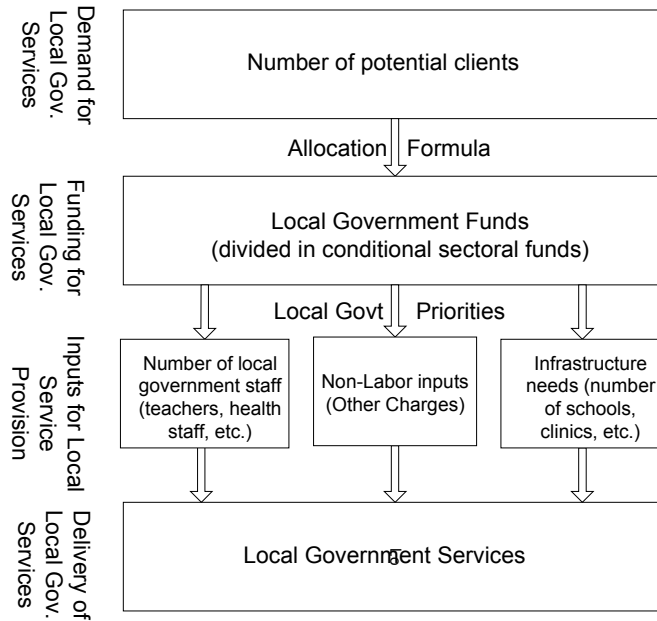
Demand for Local Gov. Services

Number of potential clients

Allocation Formula

Funding for Local Gov. Services

Local Government Funds (divided in conditional sectoral funds)

Local Govt Priorities

Inputs for Local Service Provision

Number of local government staff (teachers, health staff, etc.)

Non-Labor inputs (Other Charges)

Infrastructure needs (number of schools, clinics, etc.)

Delivery of Local Gov. Services

Local Government Services